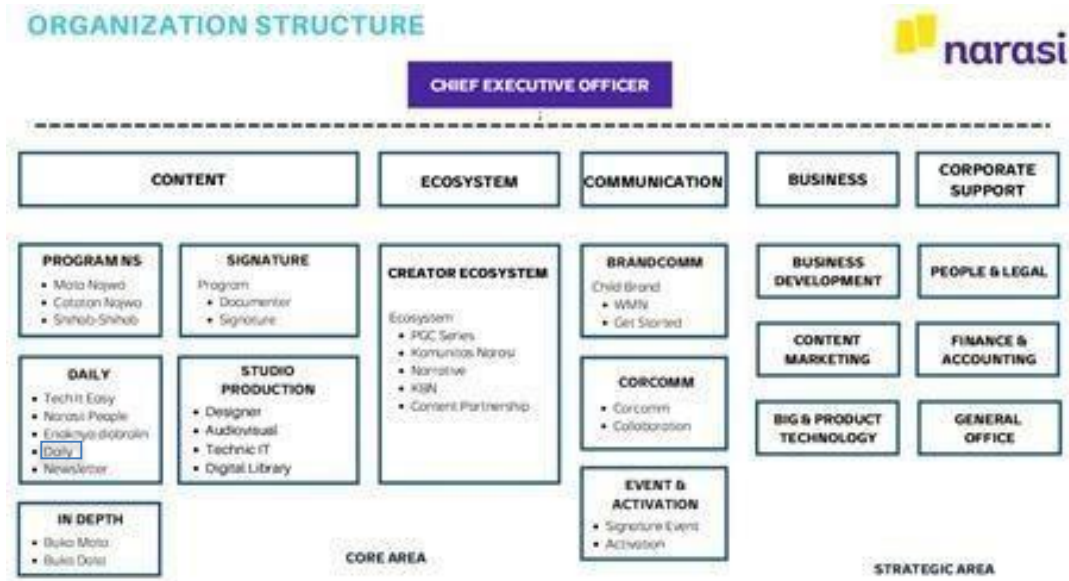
ORGANIZATION STRUCTURE

narasi

CHIEF EXECUTIVE OFFICER

CONTENT

ECOSYSTEM

COMMUNICATION

BUSINESS

CORPORATE SUPPORT

PROGRAM NS
• Mata Najwa
• Catatan Najwa
• Shihab-Shihab

SIGNATURE
Program
• Documenter
• Signature

DAILY
• Tech It Easy
• Narasi People
• Enaknya diobrolin
• Daily
• Newsletter

STUDIO PRODUCTION
• Designer
• Audiovisual
• Technic IT
• Digital Library

IN DEPTH
• Buka Mata
• Buka Data

CREATOR ECOSYSTEM
Ecosystem
• PGC Series
• Komunitas Narasi
• Narrative
• KBN
• Content Partnership

BRANDCOMM
Child Brand
• WMN
• Get Started

CORCOMM
• Corcomm
• Collaboration

EVENT & ACTIVATION
• Signature Event
• Activation

BUSINESS DEVELOPMENT

CONTENT MARKETING

BIG & PRODUCT TECHNOLOGY

PEOPLE & LEGAL

FINANCE & ACCOUNTING

GENERAL OFFICE

CORE AREA

STRATEGIC AREA